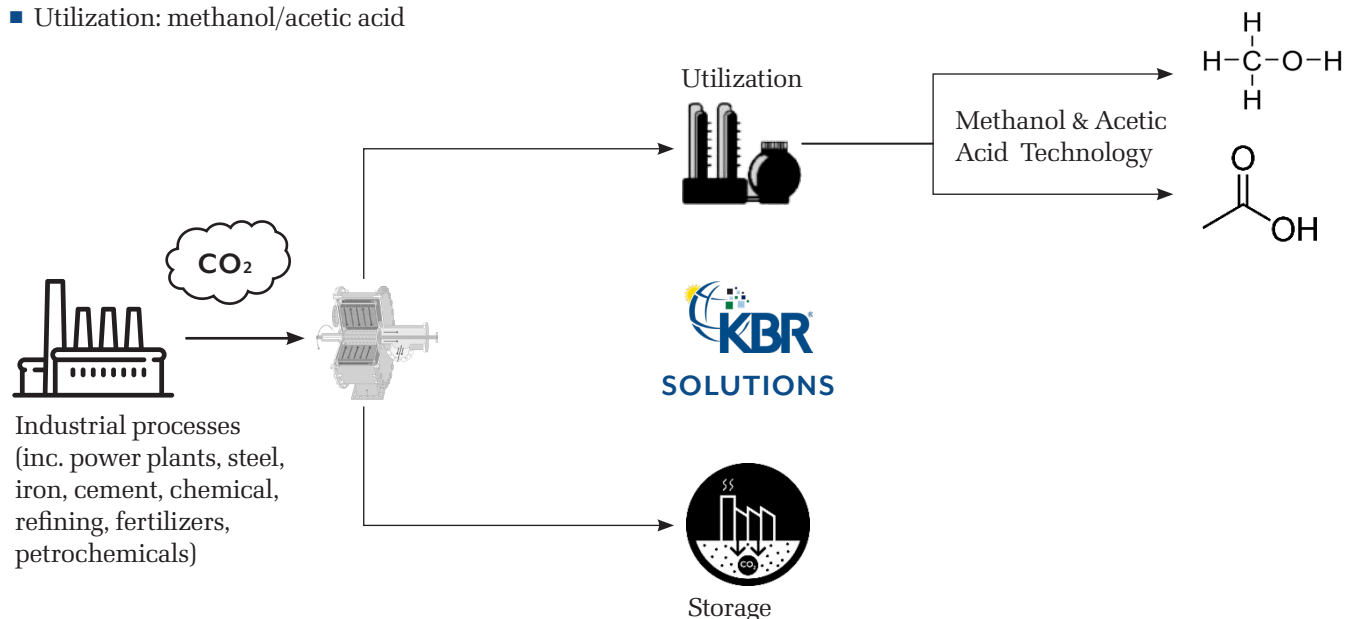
Utilization: methanol/acetic acid

$CO_2$

Industrial processes (inc. power plants, steel, iron, cement, chemical, refining, fertilizers, petrochemicals)

Utilization

Methanol & Acetic Acid Technology

H
H–C–O–H
H

O
OH

KBR
SOLUTIONS

$CO_2$

Storage